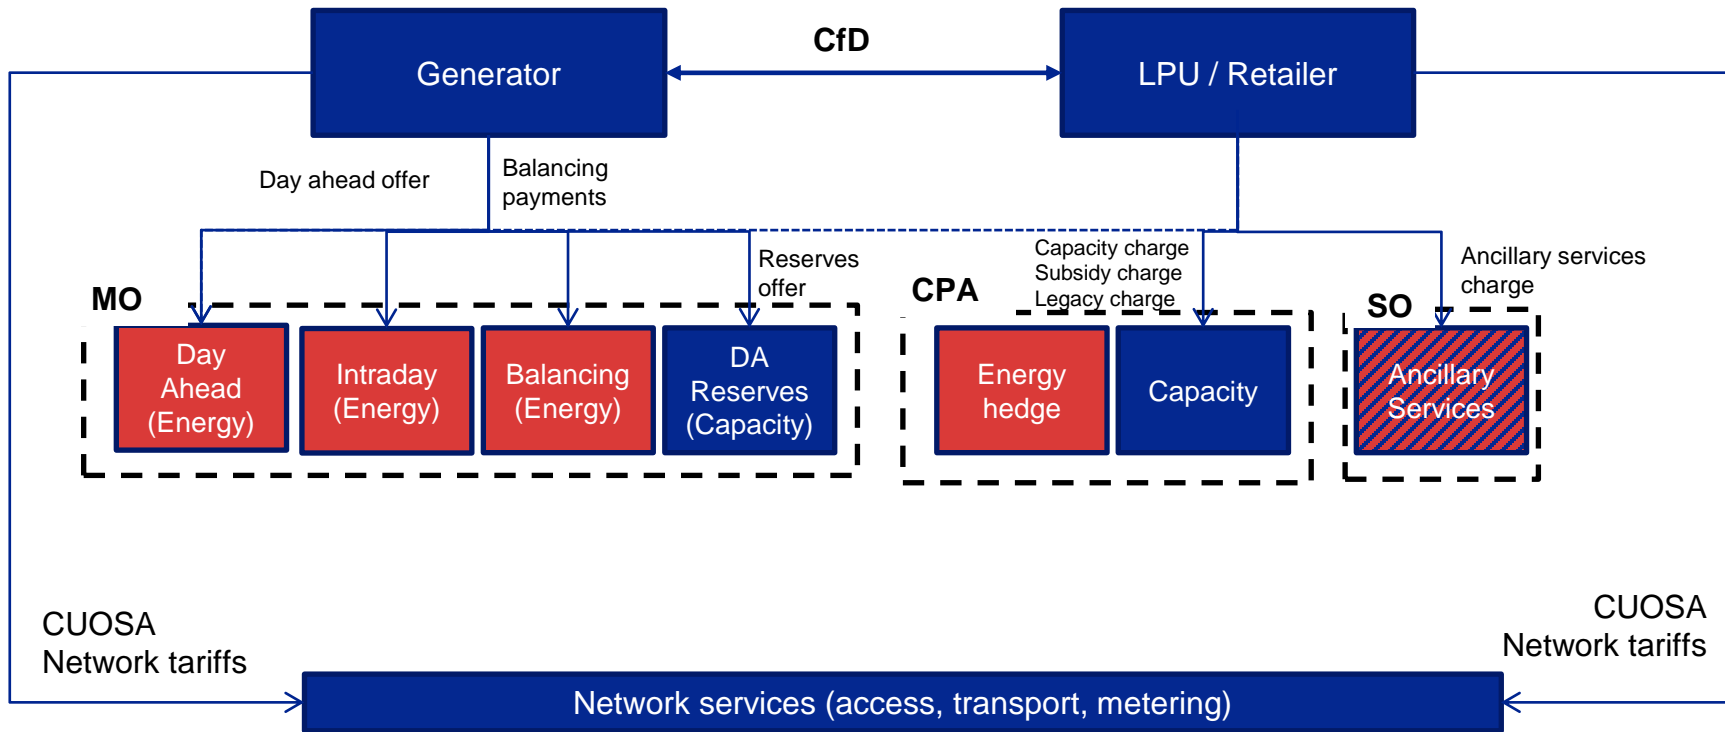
Generator

CfD

LPU / Retailer

Day ahead offer

Balancing payments

Reserves offer

Capacity charge
Subsidy charge
Legacy charge

Ancillary services charge

MO

Day Ahead (Energy)

Intraday (Energy)

Balancing (Energy)

DA Reserves (Capacity)

CPA

Energy hedge

Capacity

SO

Ancillary Services

CUOSA
Network tariffs

CUOSA
Network tariffs

Network services (access, transport, metering)